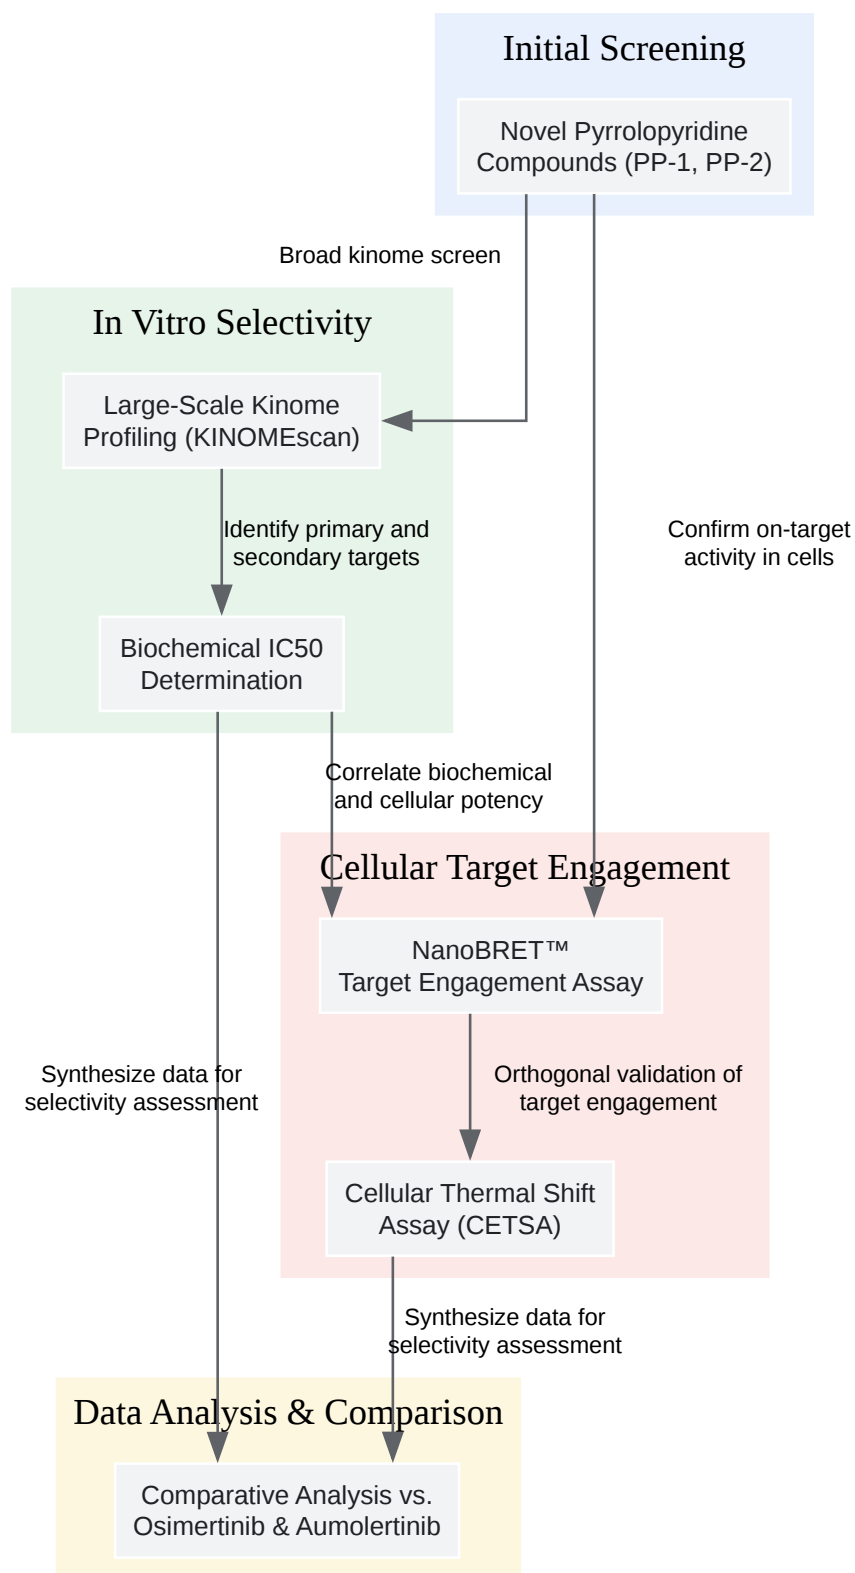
Initial Screening

Novel Pyrrolopyridine Compounds (PP-1, PP-2)

Broad kinome screen

In Vitro Selectivity

Large-Scale Kinome Profiling (KINOMEscan)

Identify primary and secondary targets

Biochemical IC50 Determination

Confirm on-target activity in cells

Correlate biochemical and cellular potency

Cellular Target Engagement

NanoBRET™ Target Engagement Assay

Orthogonal validation of target engagement

Synthesize data for selectivity assessment

Cellular Thermal Shift Assay (CETSA)

Synthesize data for selectivity assessment

Data Analysis & Comparison

Comparative Analysis vs. Osimertinib & Aumolertinib